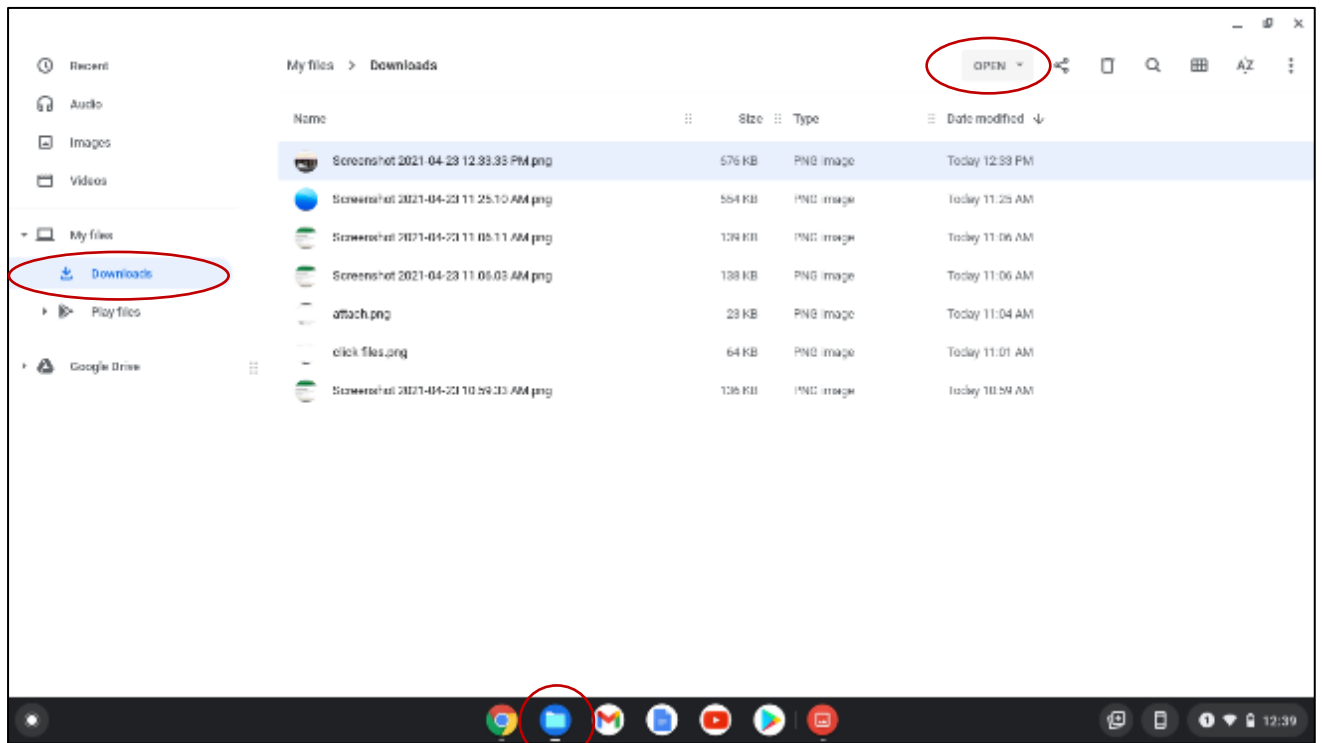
Recent
Audio
Images
Videos
My files
Downloads
Play files
Google Drive

My files > Downloads

OPEN

AZ

| Name | Size | Type | Date modified |
|---|---|---|---|
| Screenshot 2021-04-23 12.33.33 PM.png | 576 KB | PNG image | Today 12:33 PM |
| Screenshot 2021-04-23 11.25.10 AM.png | 554 KB | PNG image | Today 11:25 AM |
| Screenshot 2021-04-23 11.06.11 AM.png | 139 KB | PNG image | Today 11:06 AM |
| Screenshot 2021-04-23 11.06.03 AM.png | 138 KB | PNG image | Today 11:06 AM |
| attach.png | 23 KB | PNG image | Today 11:04 AM |
| click files.png | 64 KB | PNG image | Today 11:01 AM |
| Screenshot 2021-04-23 10.59.33 AM.png | 136 KB | PNG image | Today 10:59 AM |

12:39